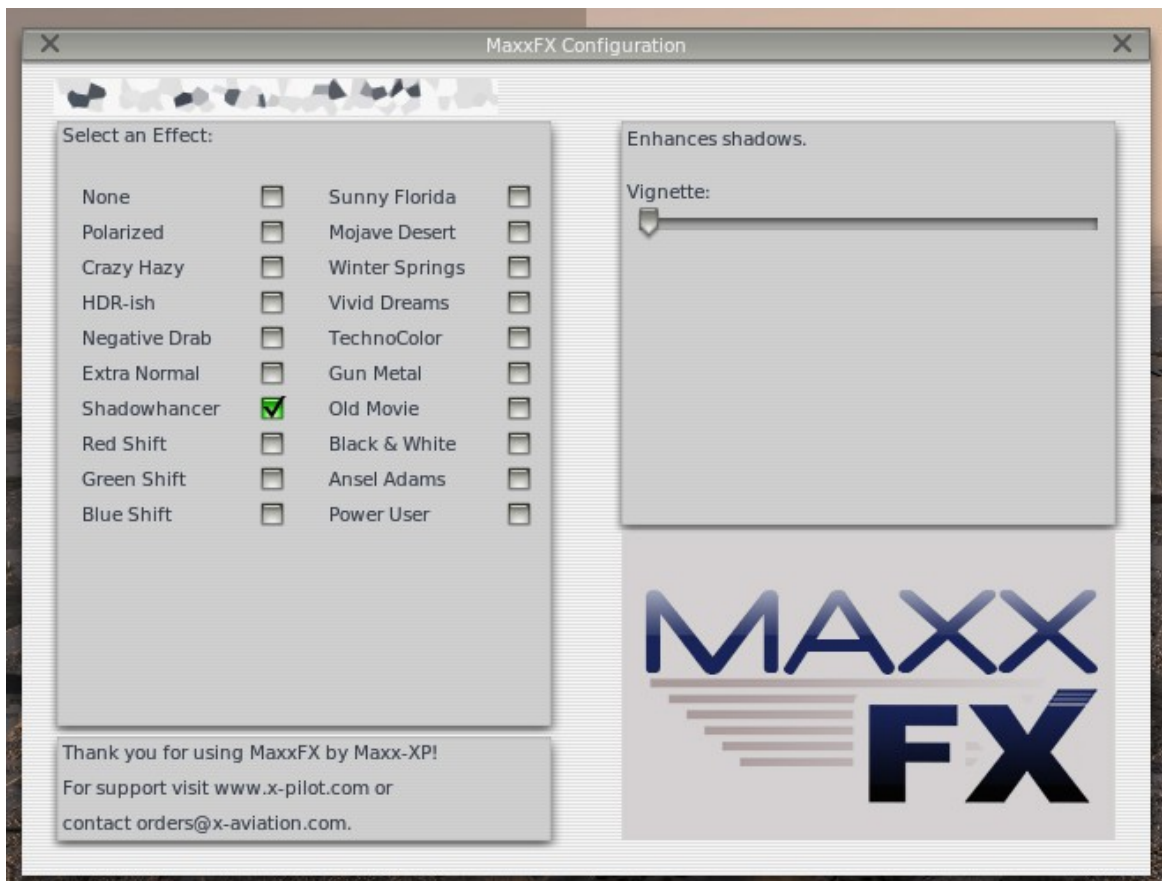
MaxxFX Configuration

Select an Effect:

| | | | |
|---|---|---|---|
| None | | Sunny Florida | |
| Polarized | | Mojave Desert | |
| Crazy Hazy | | Winter Springs | |
| HDR-ish | | Vivid Dreams | |
| Negative Drab | | TechnoColor | |
| Extra Normal | | Gun Metal | |
| Shadowhancer | ✓ | Old Movie | |
| Red Shift | | Black & White | |
| Green Shift | | Ansel Adams | |
| Blue Shift | | Power User | |

Enhances shadows.

Vignette:

Thank you for using MaxxFX by Maxx-XP!
For support visit www.x-pilot.com or
contact orders@x-aviation.com.

MAXX FX